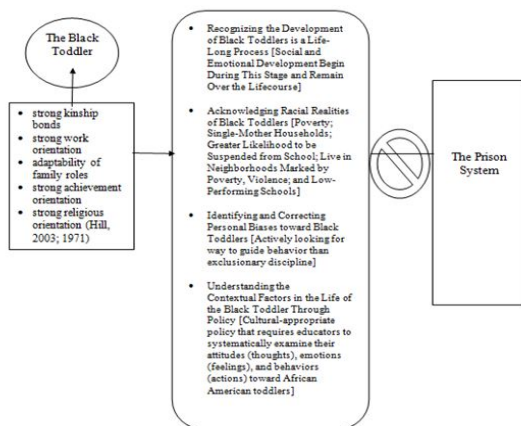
The Black Toddler

- strong kinship bonds
- strong work orientation
- adaptability of family roles
- strong achievement orientation
- strong religious orientation (Hill, 2003; 1971)

- Recognizing the Development of Black Toddlers is a Life-Long Process [Social and Emotional Development Begin During This Stage and Remain Over the Lifecourse]
- Acknowledging Racial Realities of Black Toddlers [Poverty; Single-Mother Households; Greater Likelihood to be Suspended from School; Live in Neighborhoods Marked by Poverty, Violence; and Low-Performing Schools]
- Identifying and Correcting Personal Biases toward Black Toddlers [Actively looking for way to guide behavior than exclusionary discipline]
- Understanding the Contextual Factors in the Life of the Black Toddler Through Policy [Cultural-appropriate policy that requires educators to systematically examine their attitudes (thoughts), emotions (feelings), and behaviors (actions) toward African American toddlers]

The Prison System